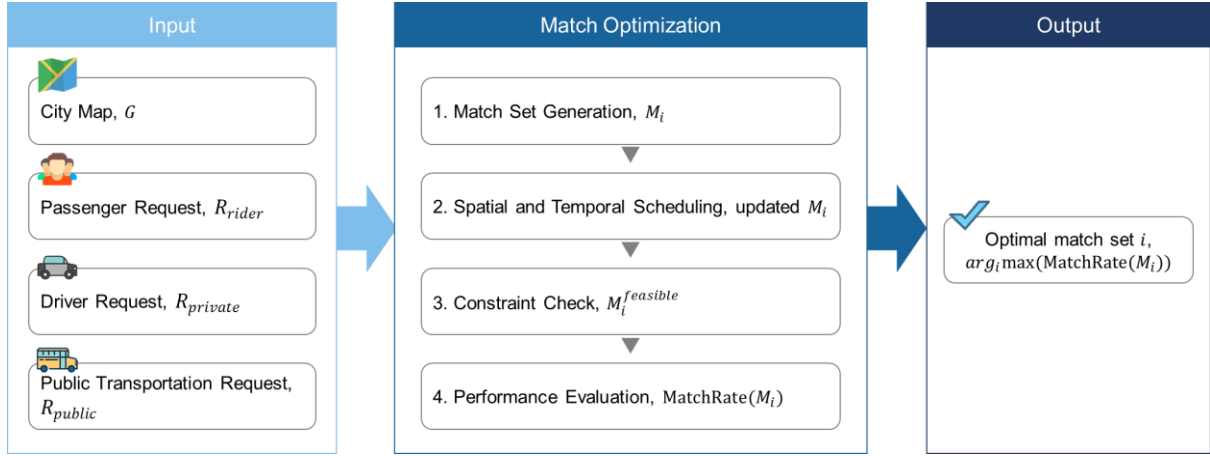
Input

City Map, $G$

Passenger Request, $R_{rider}$

Driver Request, $R_{private}$

Public Transportation Request, $R_{public}$

Match Optimization

1. Match Set Generation, $M_i$

2. Spatial and Temporal Scheduling, updated $M_i$

3. Constraint Check, $M_i^{feasible}$

4. Performance Evaluation, $\text{MatchRate}(M_i)$

Output

Optimal match set $i$, $arg_i \max(\text{MatchRate}(M_i))$